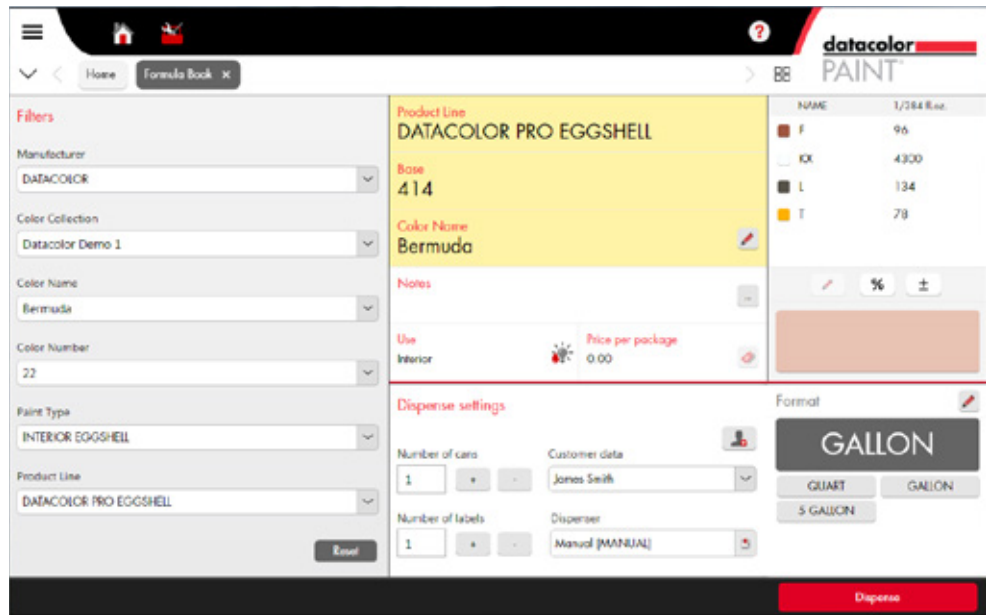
?
datacolor
PAINT

Home
Formula Book ×

Filters

Manufacturer
DATACOLOR

Color Collection
Datacolor Demo 1

Color Name
Bermuda

Color Number
22

Paint Type
INTERIOR EGGSHELL

Product Line
DATACOLOR PRO EGGSHELL

Reset

Product Line
DATACOLOR PRO EGGSHELL

Base
414

Color Name
Bermuda

Notes

Use
Interior

Price per package
0.00

| NAME | 1/384 fl.oz. |
|---|---|
| F | 96 |
| KX | 4300 |
| L | 134 |
| T | 78 |

%
±

Dispense settings

Number of cans
1
+
-

Customer data
James Smith

Number of labels
1
+
-

Dispenser
Manual [MANUAL]

Format
GALLON
QUART
GALLON
5 GALLON

Dispense